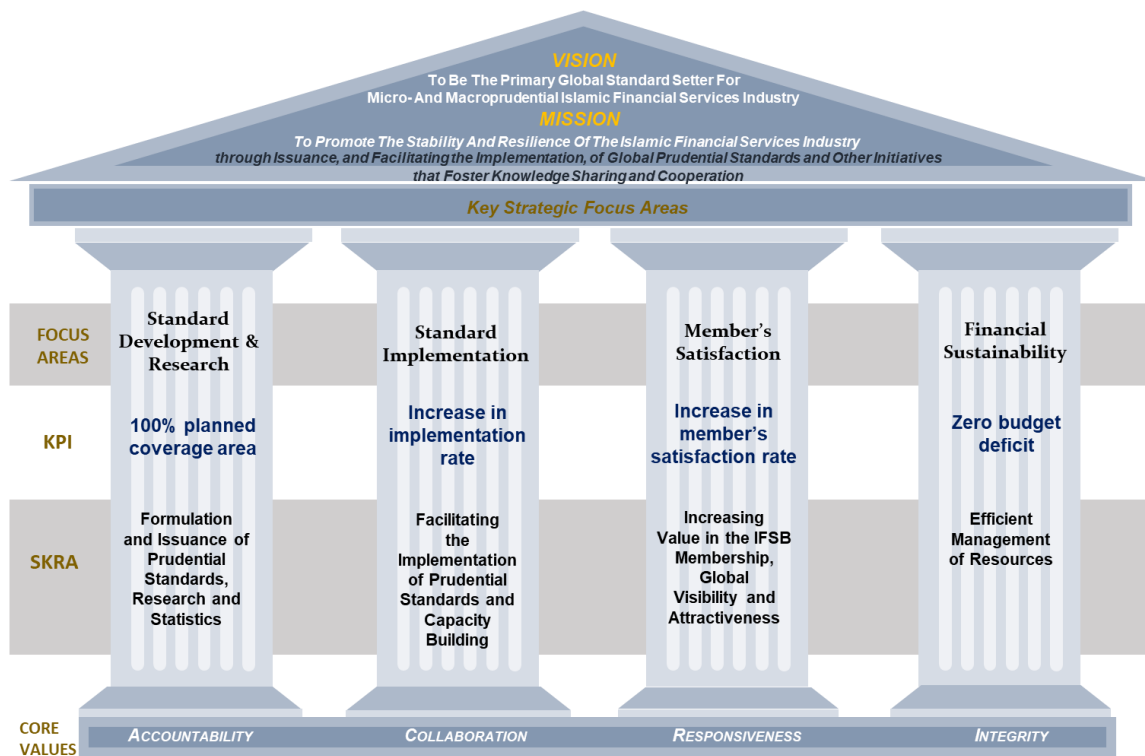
VISION
To Be The Primary Global Standard Setter For Micro- And Macroprudential Islamic Financial Services Industry

MISSION
To Promote The Stability And Resilience Of The Islamic Financial Services Industry through Issuance, and Facilitating the Implementation, of Global Prudential Standards and Other Initiatives that Foster Knowledge Sharing and Cooperation

Key Strategic Focus Areas

| | | | | |
|---|---|---|---|---|
| FOCUS AREAS | Standard Development & Research | Standard Implementation | Member's Satisfaction | Financial Sustainability |
| KPI | 100% planned coverage area | Increase in implementation rate | Increase in member's satisfaction rate | Zero budget deficit |
| SKRA | Formulation and Issuance of Prudential Standards, Research and Statistics | Facilitating the Implementation of Prudential Standards and Capacity Building | Increasing Value in the IFSB Membership, Global Visibility and Attractiveness | Efficient Management of Resources |

CORE VALUES
ACCOUNTABILITY COLLABORATION RESPONSIVENESS INTEGRITY